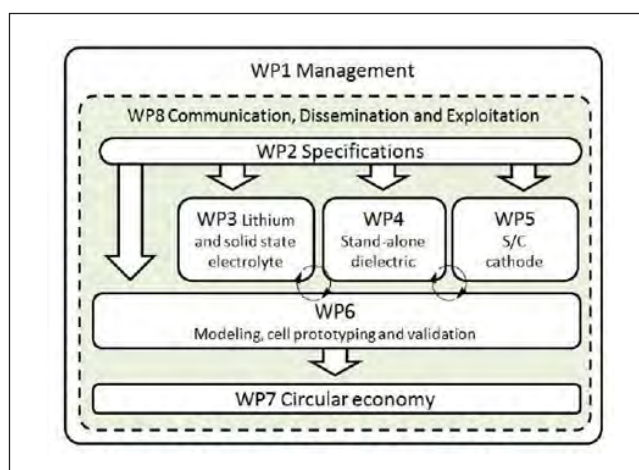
WP1 Management

WP8 Communication, Dissemination and Exploitation

WP2 Specifications

WP3 Lithium and solid state electrolyte

WP4 Stand-alone dielectric

WP5 S/C cathode

WP6 Modeling, cell prototyping and validation

WP7 Circular economy